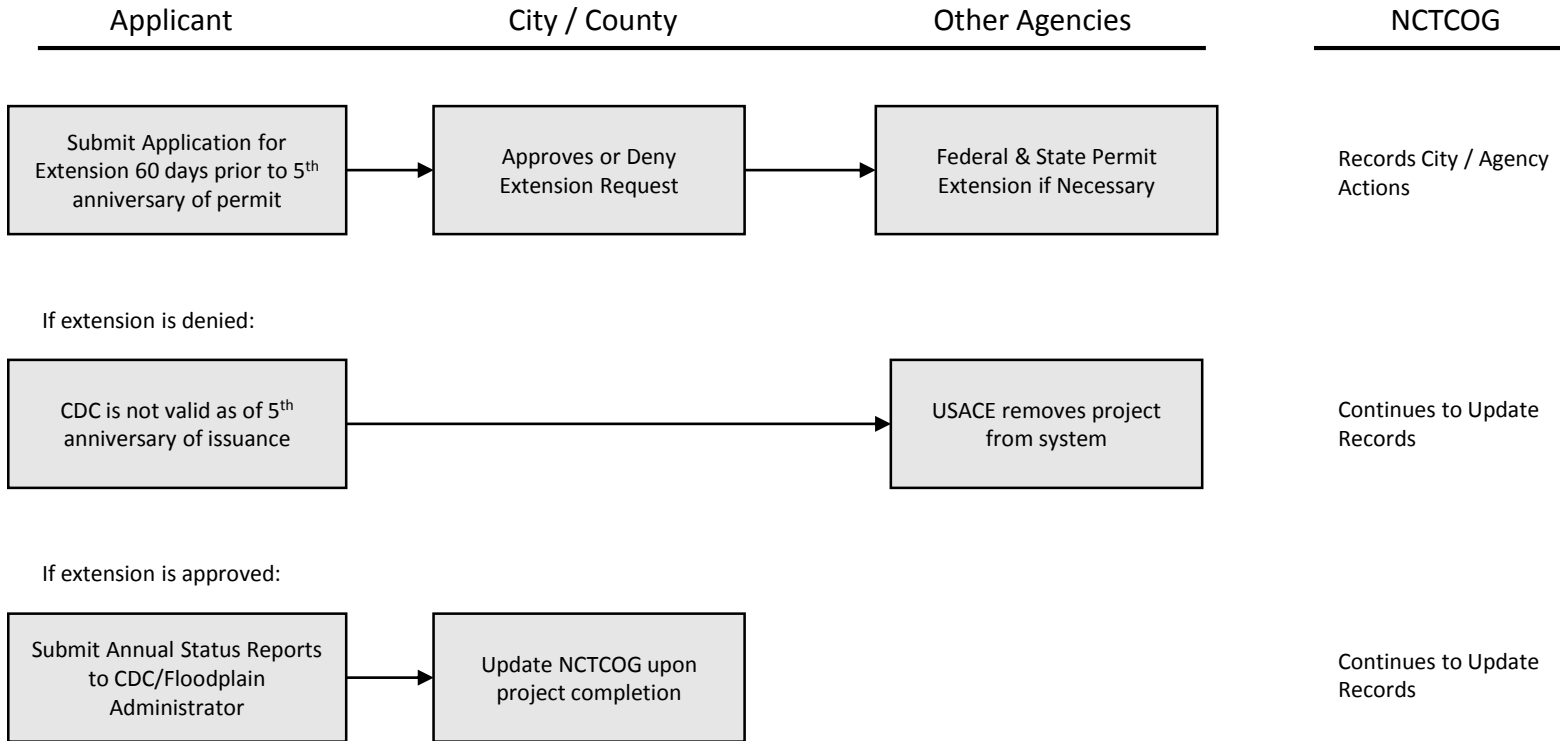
Applicant

City / County

Other Agencies

NCTCOG

Submit Application for Extension 60 days prior to 5$^{th}$ anniversary of permit

Approves or Deny Extension Request

Federal & State Permit Extension if Necessary

Records City / Agency Actions

If extension is denied:

CDC is not valid as of 5$^{th}$ anniversary of issuance

USACE removes project from system

Continues to Update Records

If extension is approved:

Submit Annual Status Reports to CDC/Floodplain Administrator

Update NCTCOG upon project completion

Continues to Update Records